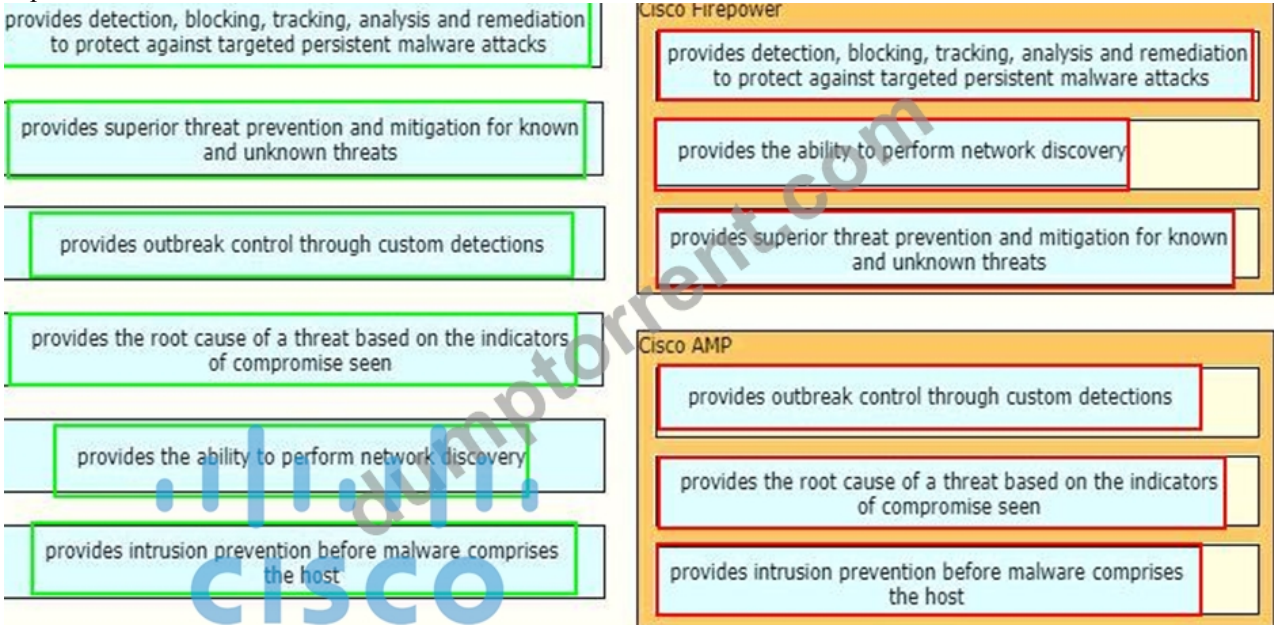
provides detection, blocking, tracking, analysis and remediation to protect against targeted persistent malware attacks

provides superior threat prevention and mitigation for known and unknown threats

provides outbreak control through custom detections

provides the root cause of a threat based on the indicators of compromise seen

provides the ability to perform network discovery

provides intrusion prevention before malware comprises the host

Cisco Firepower

provides detection, blocking, tracking, analysis and remediation to protect against targeted persistent malware attacks

provides the ability to perform network discovery

provides superior threat prevention and mitigation for known and unknown threats

Cisco AMP

provides outbreak control through custom detections

provides the root cause of a threat based on the indicators of compromise seen

provides intrusion prevention before malware comprises the host

dumptorrent.com

cisco